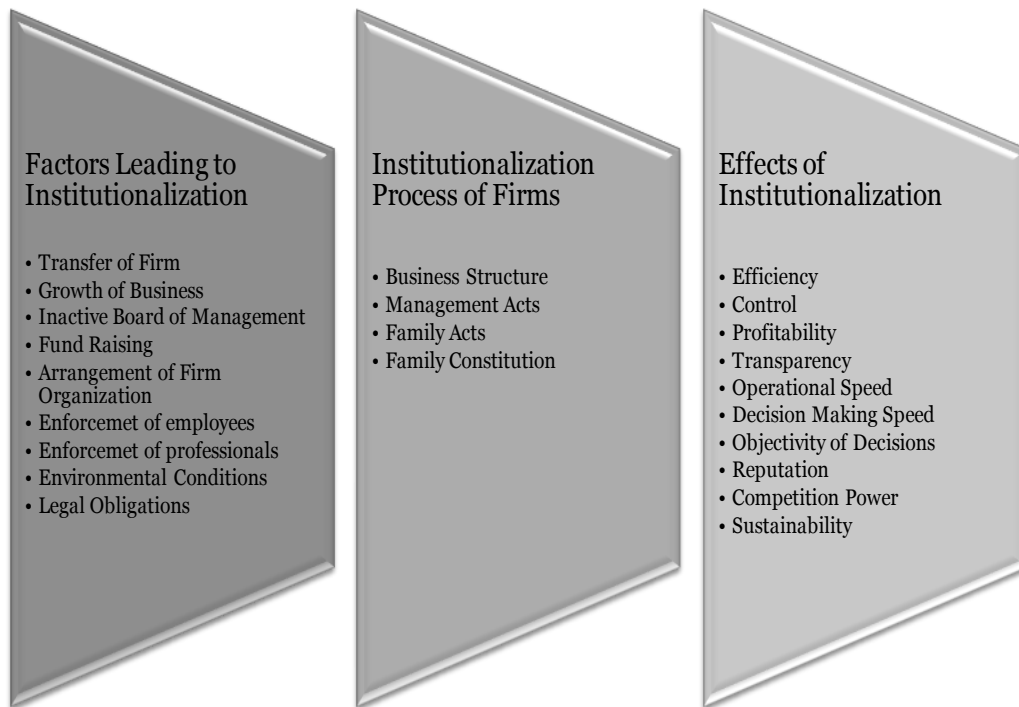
Factors Leading to Institutionalization

• Transfer of Firm
• Growth of Business
• Inactive Board of Management
• Fund Raising
• Arrangement of Firm Organization
• Enforcemet of employees
• Enforcemet of professionals
• Environmental Conditions
• Legal Obligations

Institutionalization Process of Firms

• Business Structure
• Management Acts
• Family Acts
• Family Constitution

Effects of Institutionalization

• Efficiency
• Control
• Profitability
• Transparency
• Operational Speed
• Decision Making Speed
• Objectivity of Decisions
• Reputation
• Competition Power
• Sustainability